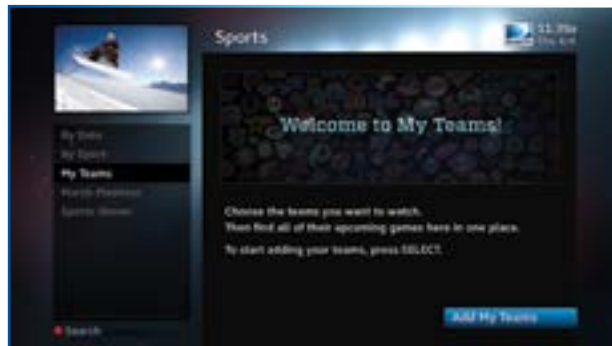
Sports

12:39p
Thu 6/4

By Date
By Sport
My Teams
March Madness
Sports Shows

Search

Welcome to My Teams!

Choose the teams you want to watch. Then find all of their upcoming games here in one place.

To start adding your teams, press SELECT.

Add My Teams